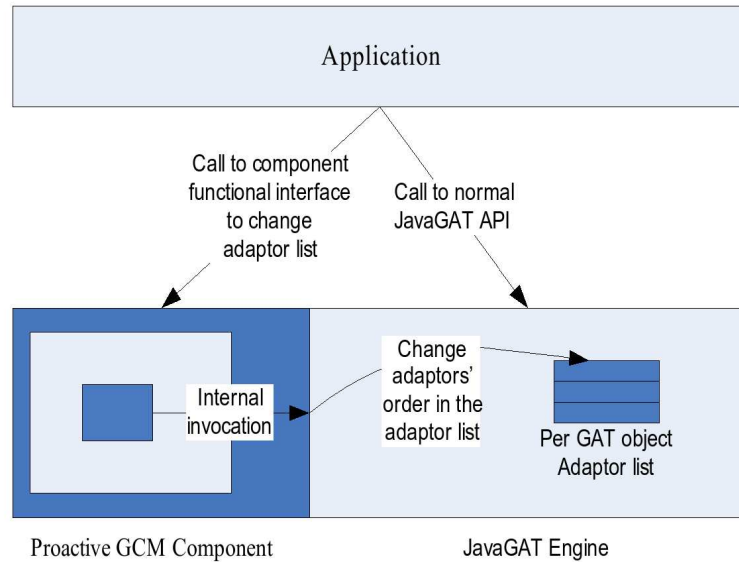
Application

Call to component functional interface to change adaptor list

Call to normal JavaGAT API

Internal invocation

Change adaptors' order in the adaptor list

Per GAT object Adaptor list

Proactive GCM Component

JavaGAT Engine